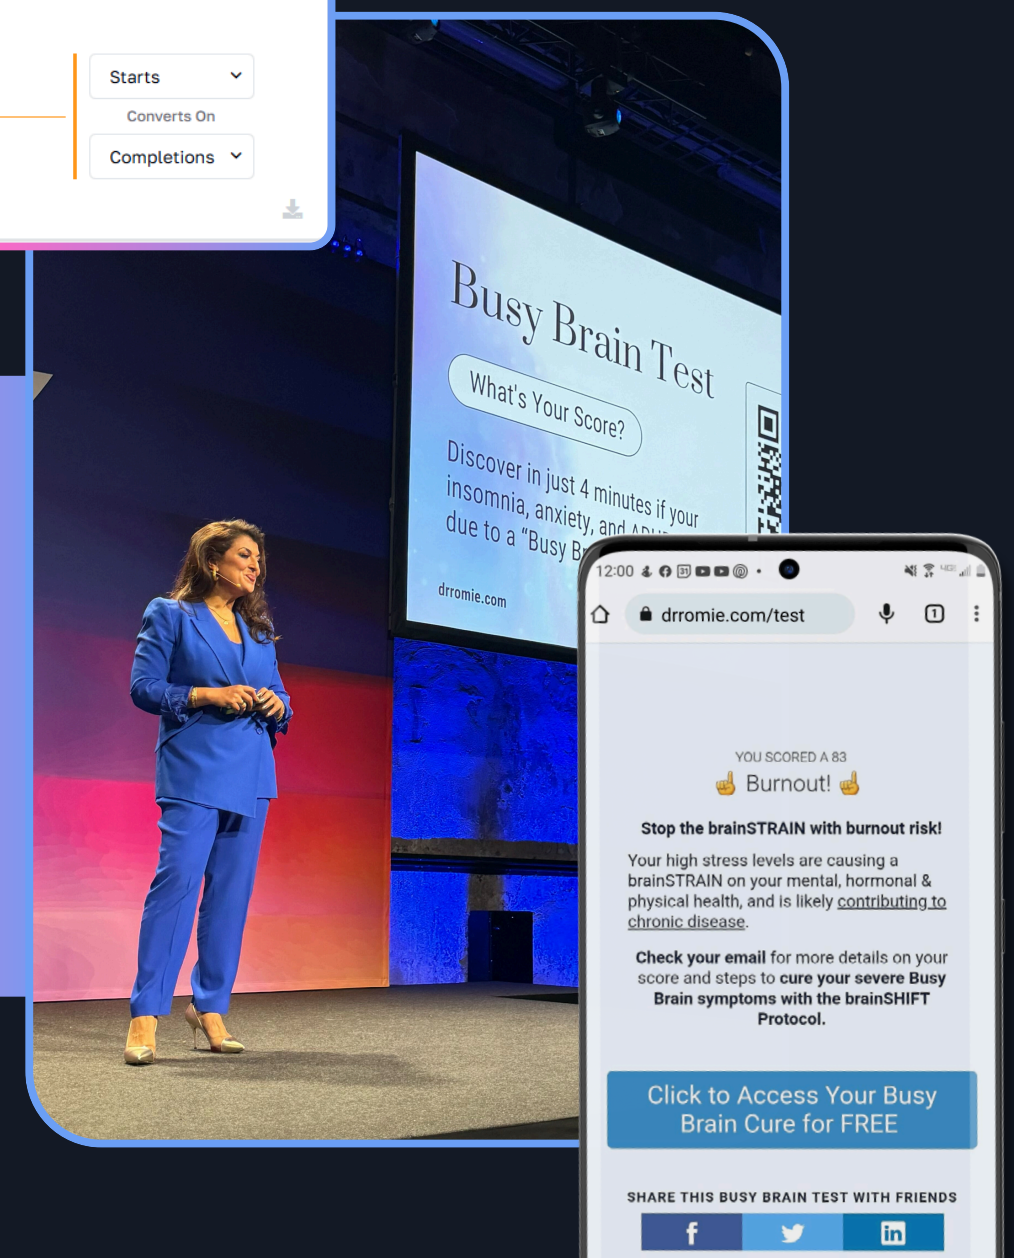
Starts

Converts On

Completions

Busy Brain Test

What's Your Score?

Discover in just 4 minutes if your insomnia, anxiety, and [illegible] due to a "Busy B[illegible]

drromie.com

12:00

drromie.com/test

YOU SCORED A 83

Burnout!

Stop the brainSTRAIN with burnout risk!

Your high stress levels are causing a brainSTRAIN on your mental, hormonal & physical health, and is likely contributing to chronic disease.

Check your email for more details on your score and steps to cure your severe Busy Brain symptoms with the brainSHIFT Protocol.

Click to Access Your Busy Brain Cure for FREE

SHARE THIS BUSY BRAIN TEST WITH FRIENDS